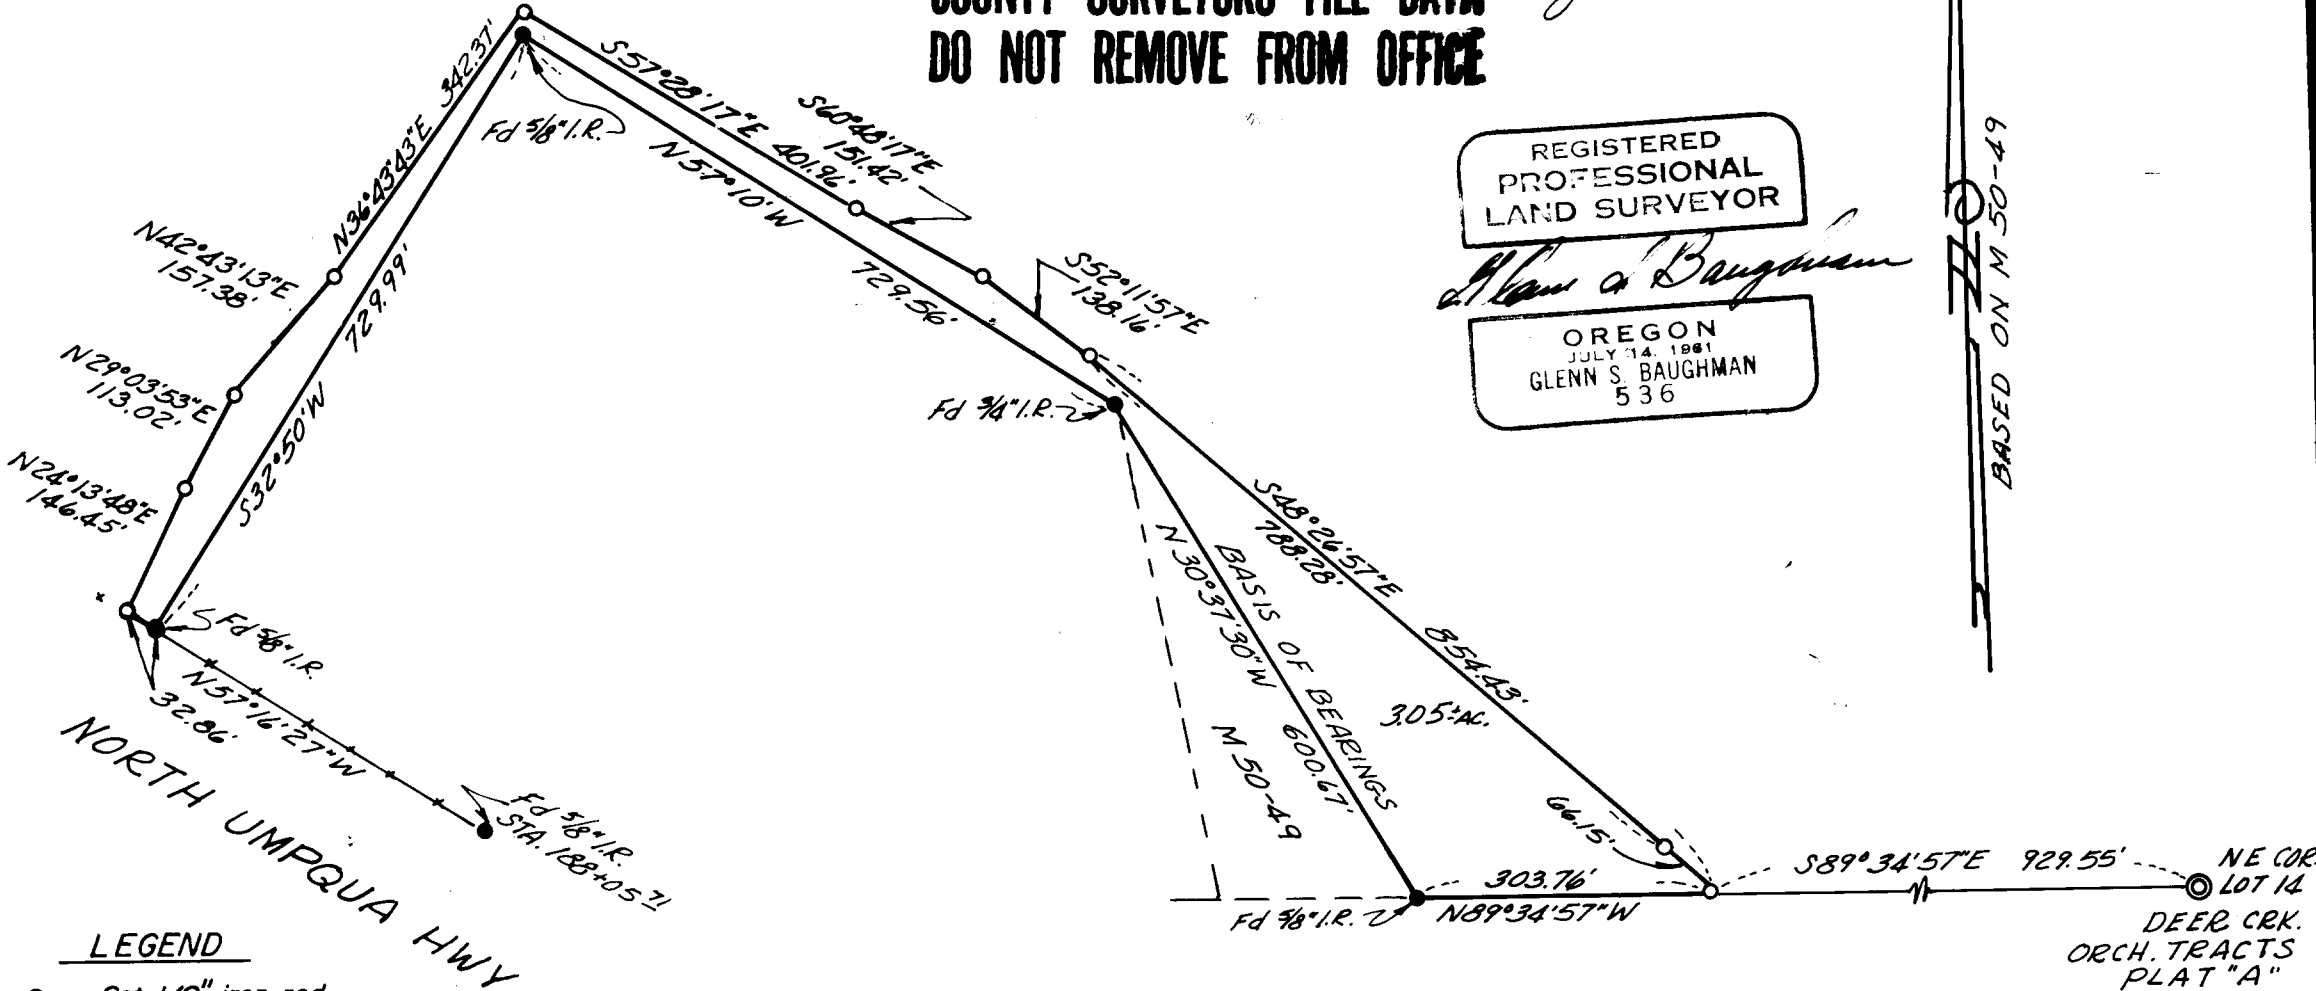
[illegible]
DO NOT REMOVE FROM OFFICE

REGISTERED
PROFESSIONAL
LAND SURVEYOR
Glenn S. Baughman
OREGON
JULY 14, 1961
GLENN S. BAUGHMAN
536

BASED ON M 50-49

N36°43'43"E 342.37'
S57°28'17"E 401.96'
S60°48'17"E
151.42'
Fd 5/8" I.R.
N57°10'W
729.56'
N42°43'13"E
157.38'
S32°50'W 729.99'
S52°11'57"E
138.16'
N29°03'53"E
113.02'
Fd 3/4" I.R.
N24°13'48"E
146.45'
S48°26'57"E
788.28'
854.43'
N30°37'30"W 600.67'
BASIS OF BEARINGS
M 50-49
3.05± AC.
Fd 5/8" I.R.
N57°16'27"W
32.86'
NORTH UMPQUA HWY
Fd 5/8" I.R.
STA. 188+05.71
66.15'
303.76'
N89°34'57"W
Fd 5/8" I.R.
S89°34'57"E 929.55'
NE COR.
LOT 14
DEER CRK.
ORCH. TRACTS
PLAT "A"

LEGEND
Set 1/2" iron rod